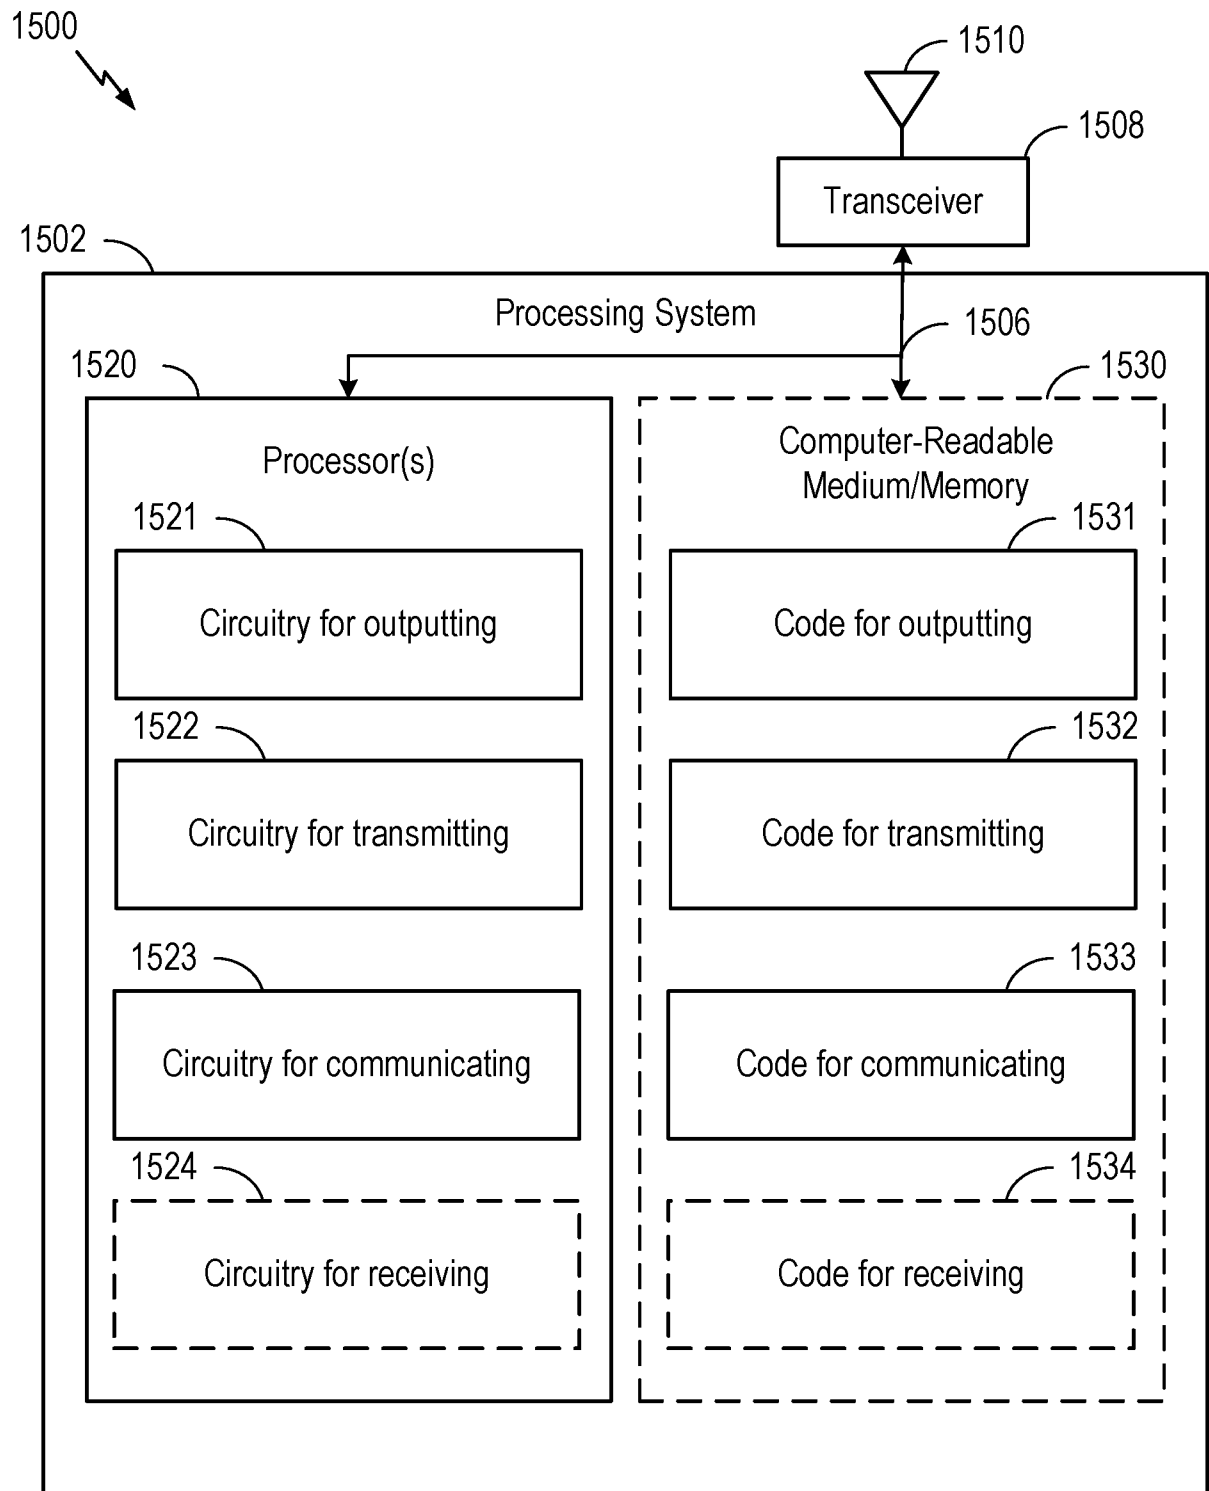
1500

1510

1508

Transceiver

1502

Processing System

1506

1520

1530

Processor(s)

Computer-Readable Medium/Memory

1521

1531

Circuitry for outputting

Code for outputting

1522

1532

Circuitry for transmitting

Code for transmitting

1523

1533

Circuitry for communicating

Code for communicating

1524

1534

Circuitry for receiving

Code for receiving